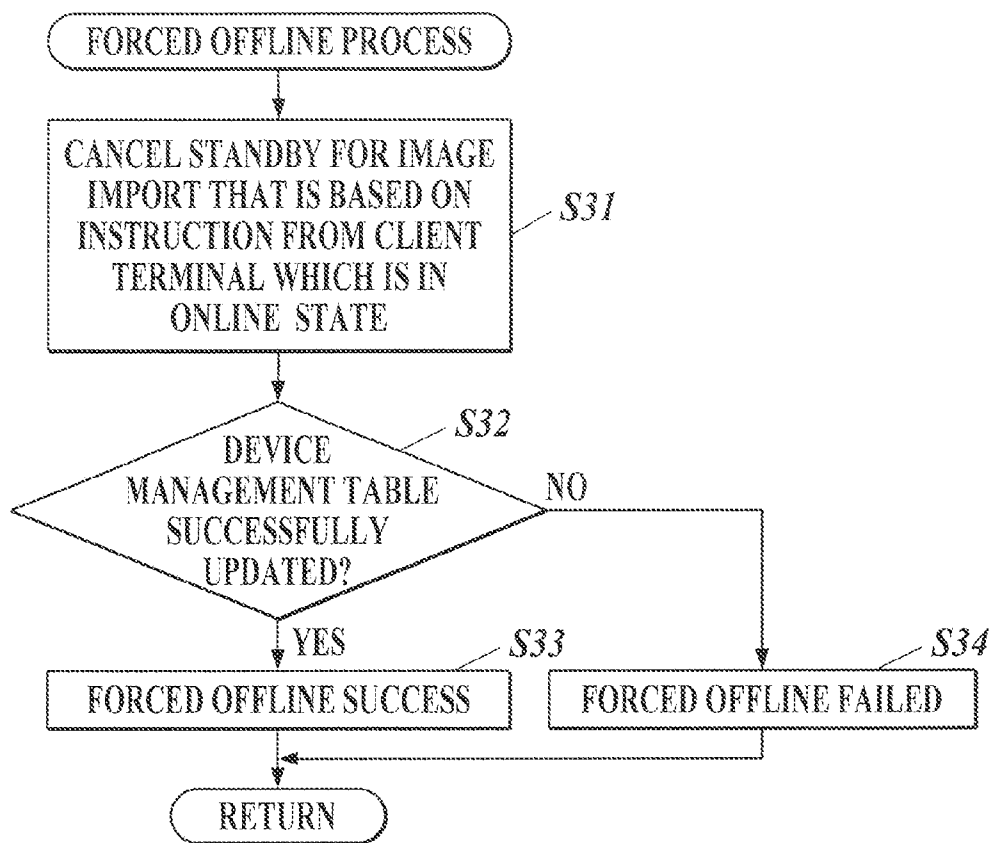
FORCED OFFLINE PROCESS

CANCEL STANDBY FOR IMAGE IMPORT THAT IS BASED ON INSTRUCTION FROM CLIENT TERMINAL WHICH IS IN ONLINE STATE

S31

S32

DEVICE MANAGEMENT TABLE SUCCESSFULLY UPDATED?

NO

YES

S33

S34

FORCED OFFLINE SUCCESS

FORCED OFFLINE FAILED

RETURN